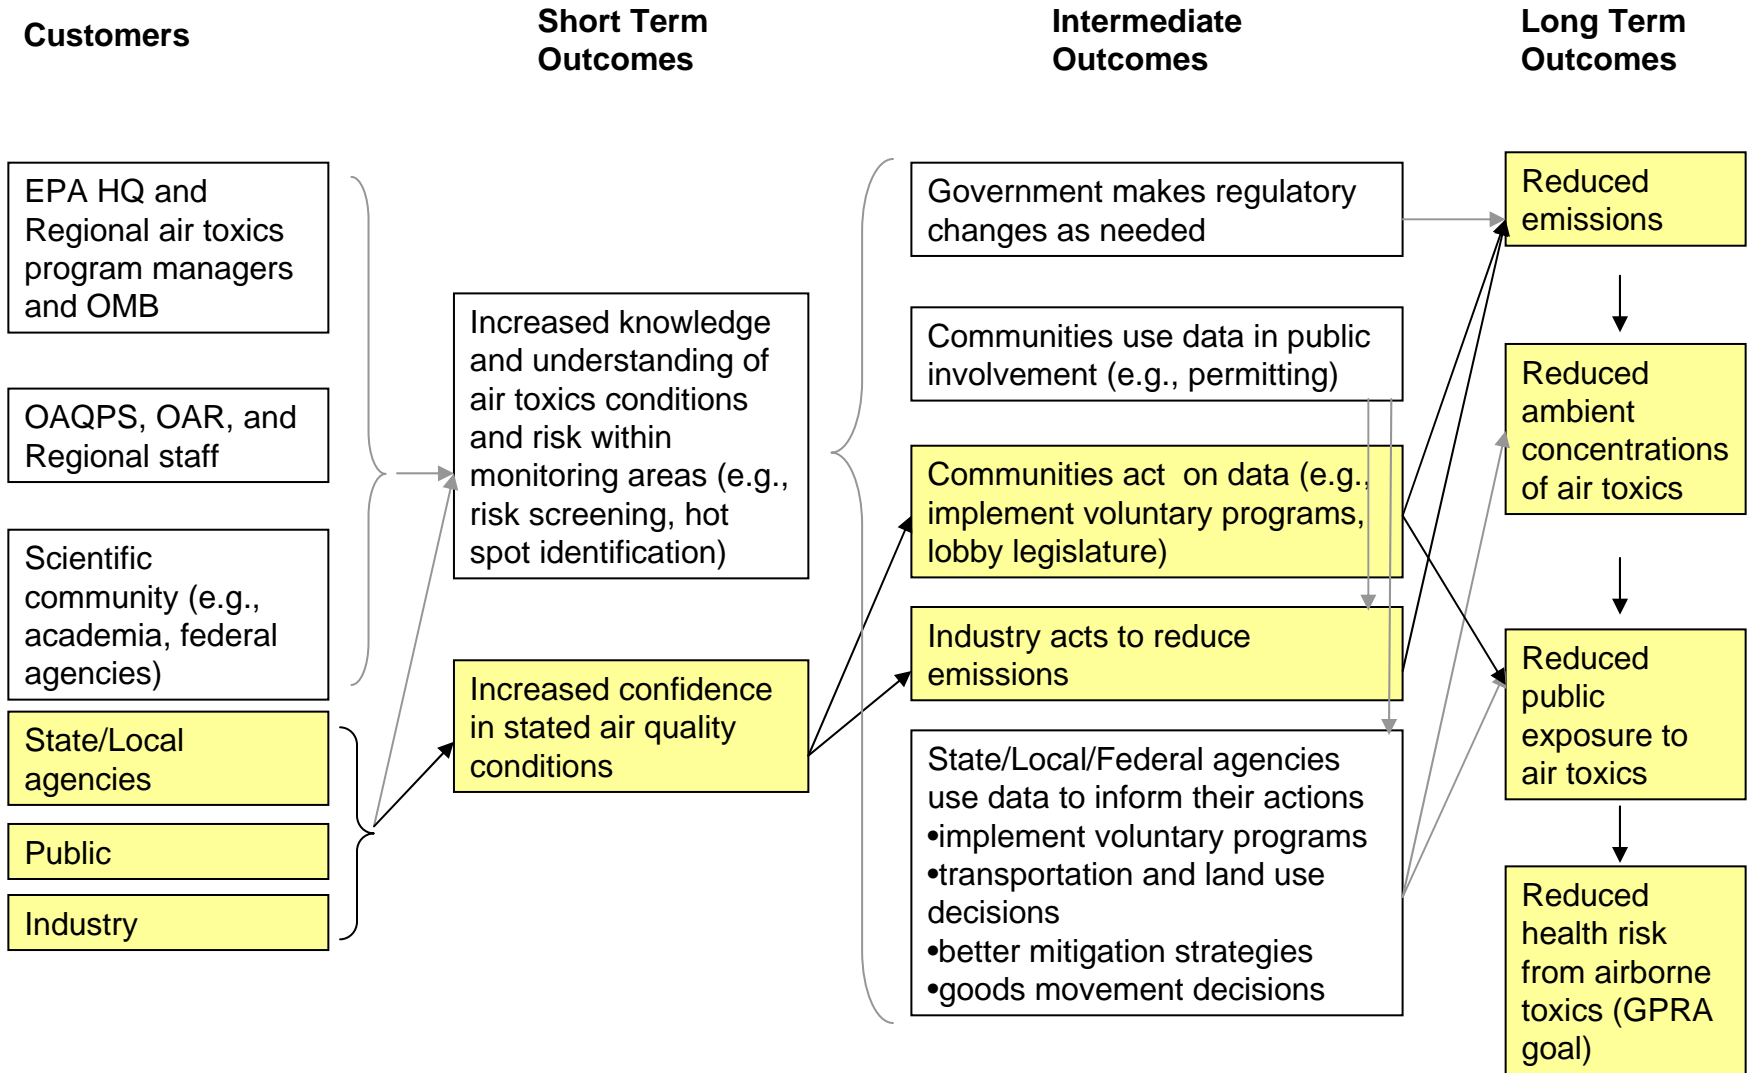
Customers

Short Term Outcomes

Intermediate Outcomes

Long Term Outcomes

EPA HQ and Regional air toxics program managers and OMB

OAQPS, OAR, and Regional staff

Scientific community (e.g., academia, federal agencies)

State/Local agencies

Public

Industry

Increased knowledge and understanding of air toxics conditions and risk within monitoring areas (e.g., risk screening, hot spot identification)

Increased confidence in stated air quality conditions

Government makes regulatory changes as needed

Communities use data in public involvement (e.g., permitting)

Communities act on data (e.g., implement voluntary programs, lobby legislature)

Industry acts to reduce emissions

State/Local/Federal agencies use data to inform their actions
•implement voluntary programs
•transportation and land use decisions
•better mitigation strategies
•goods movement decisions

Reduced emissions

Reduced ambient concentrations of air toxics

Reduced public exposure to air toxics

Reduced health risk from airborne toxics (GPRA goal)